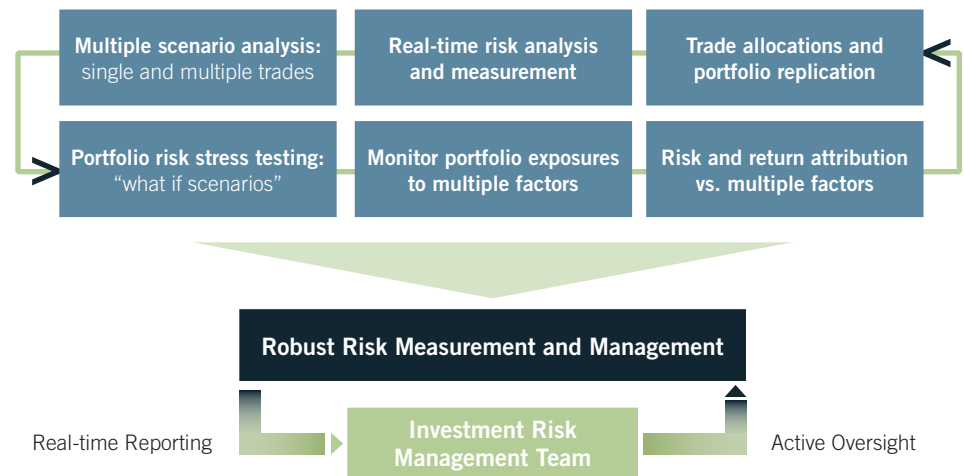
Multiple scenario analysis: single and multiple trades

Real-time risk analysis and measurement

Trade allocations and portfolio replication

Portfolio risk stress testing: “what if scenarios”

Monitor portfolio exposures to multiple factors

Risk and return attribution vs. multiple factors

Robust Risk Measurement and Management

Real-time Reporting

Investment Risk Management Team

Active Oversight